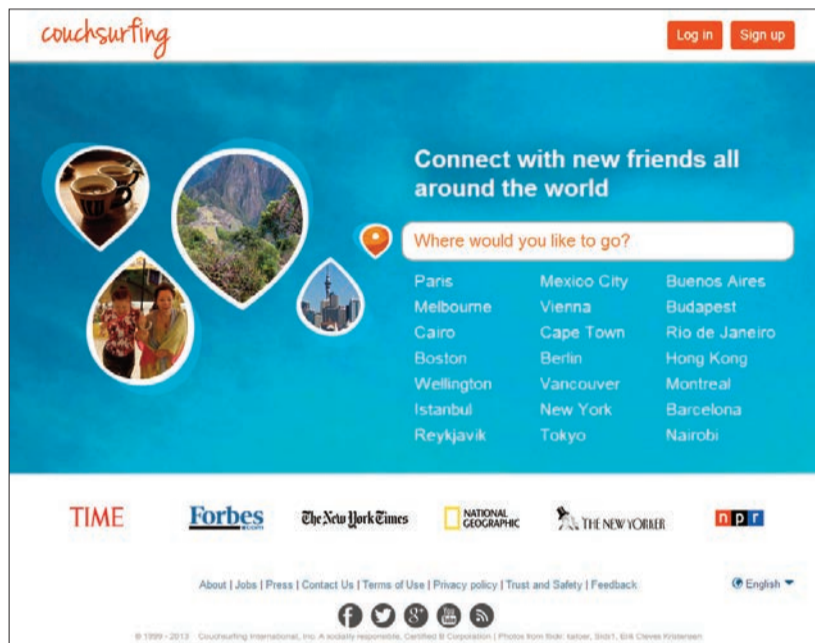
couchsurfing

Log in Sign up

Connect with new friends all around the world

Where would you like to go?

Paris
Melbourne
Cairo
Boston
Wellington
Istanbul
Reykjavik

Mexico City
Vienna
Cape Town
Berlin
Vancouver
New York
Tokyo

Buenos Aires
Budapest
Rio de Janeiro
Hong Kong
Montreal
Barcelona
Nairobi

TIME Forbes The New York Times NATIONAL GEOGRAPHIC THE NEW YORKER npr

About | Jobs | Press | Contact Us | Terms of Use | Privacy policy | Trust and Safety | Feedback

English

© 1999 - 2013 Couchsurfing International, Inc. A socially responsible, Certified B Corporation | Photos from flickr: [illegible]